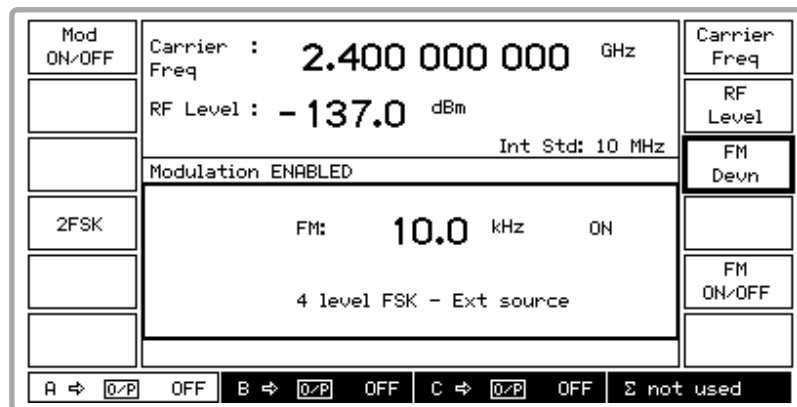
Mod ON/OFF

2FSK

Carrier : Freq 2.400 000 000 GHz

RF Level : − 137.0 dBm

Int Std: 10 MHz

Modulation ENABLED

FM: 10.0 kHz ON

4 level FSK − Ext source

Carrier Freq

RF Level

FM Devn

FM ON/OFF

A ⇨ O/P OFF B ⇨ O/P OFF C ⇨ O/P OFF Σ not used